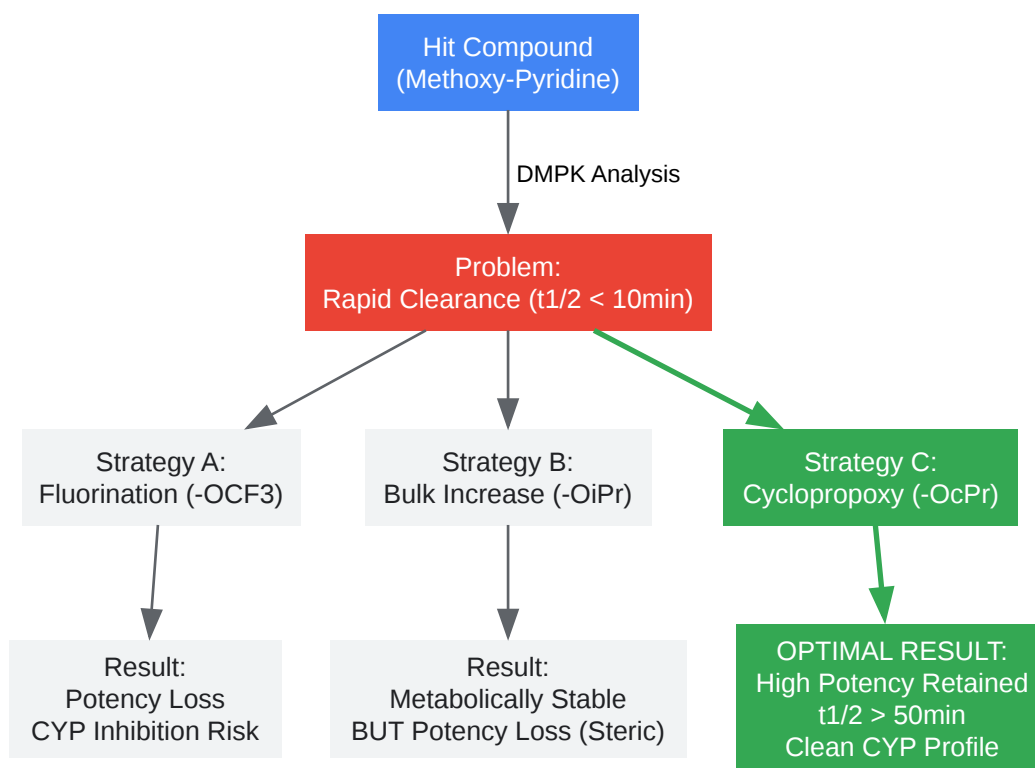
Hit Compound
(Methoxy-Pyridine)

DMPK Analysis

Problem:
Rapid Clearance (t1/2 < 10min)

Strategy A:
Fluorination (-OCF3)

Strategy B:
Bulk Increase (-OiPr)

Strategy C:
Cyclopropoxy (-OcPr)

Result:
Potency Loss
CYP Inhibition Risk

Result:
Metabolically Stable
BUT Potency Loss (Steric)

OPTIMAL RESULT:
High Potency Retained
t1/2 > 50min
Clean CYP Profile